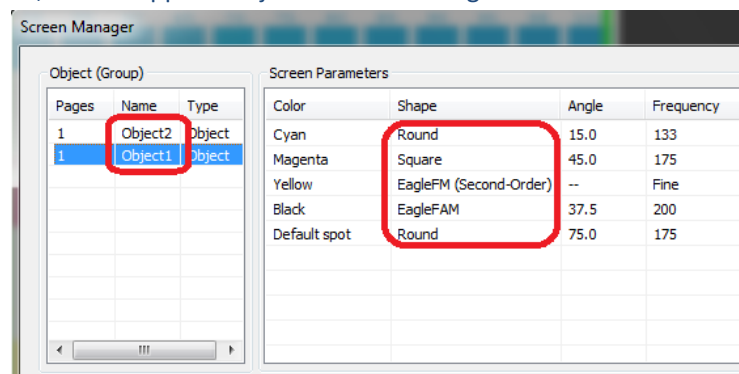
Screen Manager

Object (Group)

| Pages | Name | Type |
|---|---|---|
| 1 | Object2 | Object |
| 1 | Object1 | Object |

Screen Parameters

| Color | Shape | Angle | Frequency |
|---|---|---|---|
| Cyan | Round | 15.0 | 133 |
| Magenta | Square | 45.0 | 175 |
| Yellow | EagleFM (Second-Order) | -- | Fine |
| Black | EagleFAM | 37.5 | 200 |
| Default spot | Round | 75.0 | 175 |